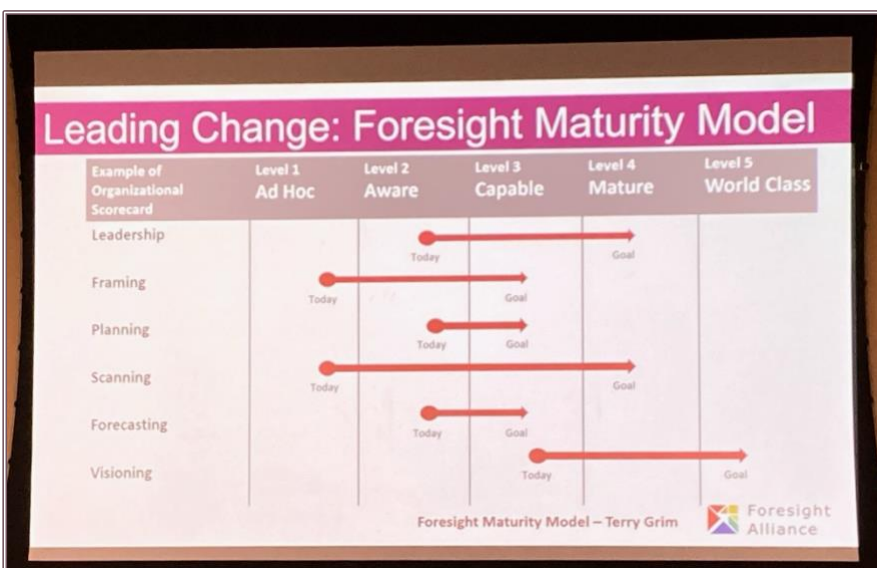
Leading Change: Foresight Maturity Model

| Example of Organizational Scorecard | Level 1 Ad Hoc | Level 2 Aware | Level 3 Capable | Level 4 Mature | Level 5 World Class |
|---|---|---|---|---|---|
| Leadership | | Today | | Goal | |
| Framing | Today | | Goal | | |
| Planning | | Today | Goal | | |
| Scanning | Today | | | Goal | |
| Forecasting | | Today | Goal | | |
| Visioning | | | Today | | Goal |

Foresight Maturity Model – Terry Grim

Foresight Alliance